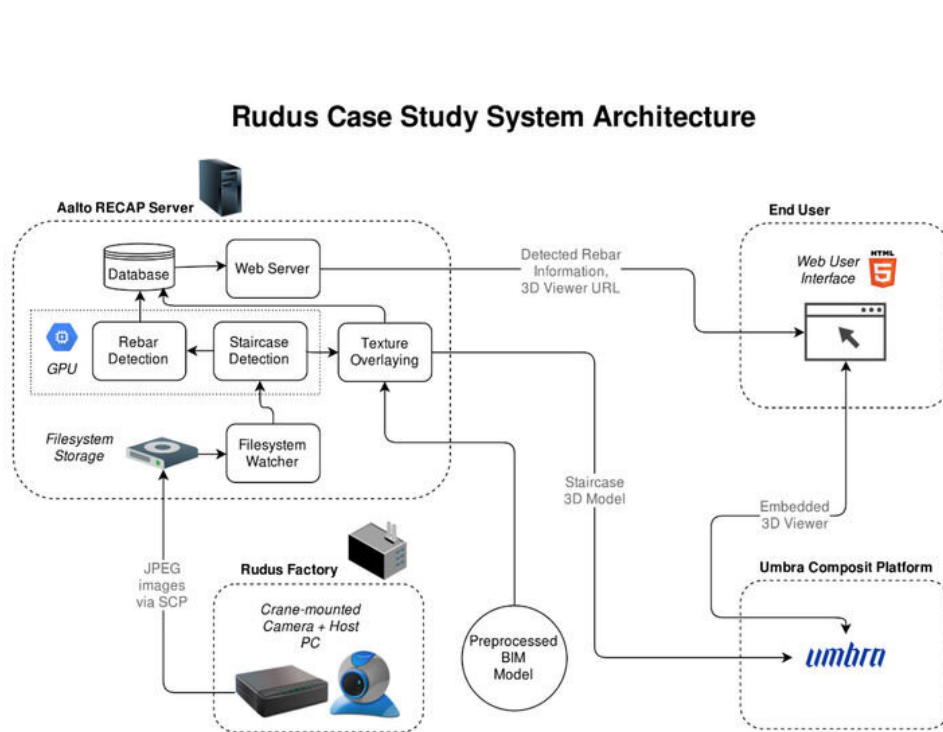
Rudus Case Study System Architecture

Aalto RECAP Server

Database

Web Server

GPU

Rebar Detection

Staircase Detection

Texture Overlaying

Filesystem Storage

Filesystem Watcher

Detected Rebar Information, 3D Viewer URL

End User

Web User Interface

HTML 5

Staircase 3D Model

Embedded 3D Viewer

JPEG images via SCP

Rudus Factory

Crane-mounted Camera + Host PC

Preprocessed BIM Model

Umbra Composit Platform

umbra